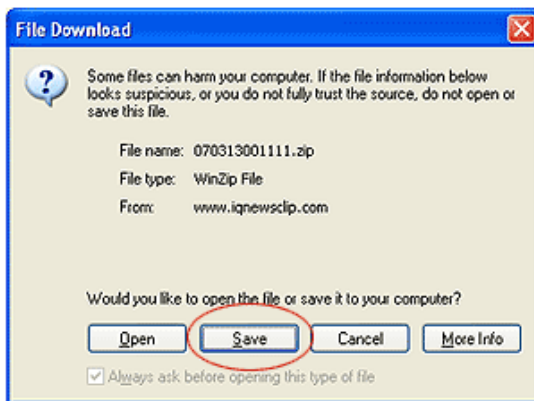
File Download

Some files can harm your computer. If the file information below looks suspicious, or you do not fully trust the source, do not open or save this file.

File name: 070313001111.zip
File type: WinZip File
From: www.iqnewsclip.com

Would you like to open the file or save it to your computer?

Open
Save
Cancel
More Info

Always ask before opening this type of file